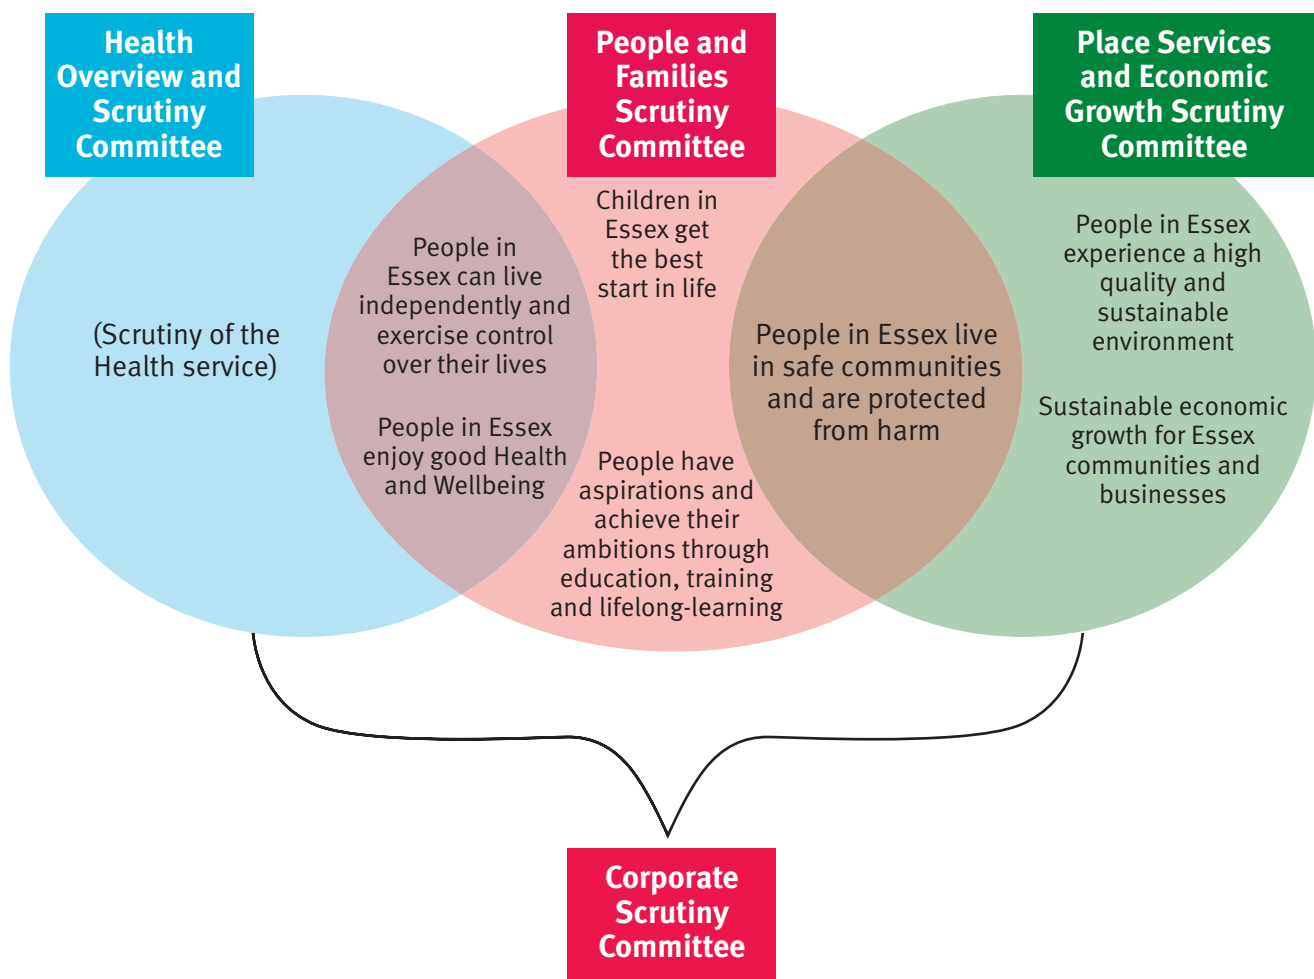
Health Overview and Scrutiny Committee

People and Families Scrutiny Committee

Place Services and Economic Growth Scrutiny Committee

(Scrutiny of the Health service)

People in Essex can live independently and exercise control over their lives

People in Essex enjoy good Health and Wellbeing

Children in Essex get the best start in life

People have aspirations and achieve their ambitions through education, training and lifelong-learning

People in Essex live in safe communities and are protected from harm

People in Essex experience a high quality and sustainable environment

Sustainable economic growth for Essex communities and businesses

Corporate Scrutiny Committee